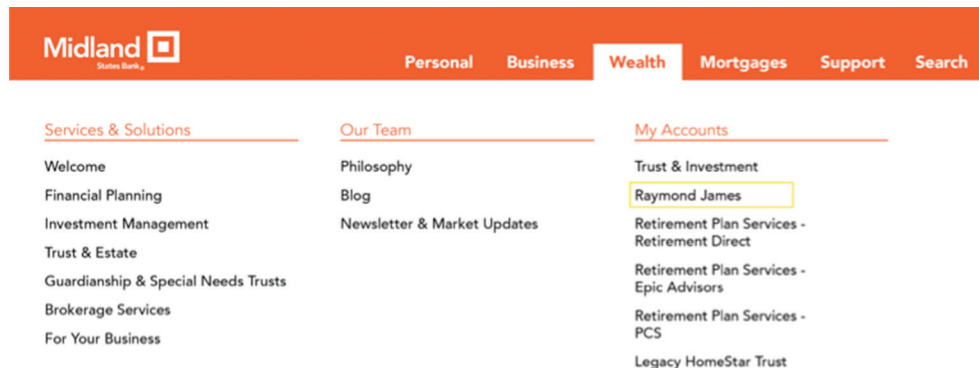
Midland States Bank

Personal Business Wealth Mortgages Support Search

Services & Solutions

Welcome

Financial Planning

Investment Management

Trust & Estate

Guardianship & Special Needs Trusts

Brokerage Services

For Your Business

Our Team

Philosophy

Blog

Newsletter & Market Updates

My Accounts

Trust & Investment

Raymond James

Retirement Plan Services - Retirement Direct

Retirement Plan Services - Epic Advisors

Retirement Plan Services - PCS

Legacy HomeStar Trust